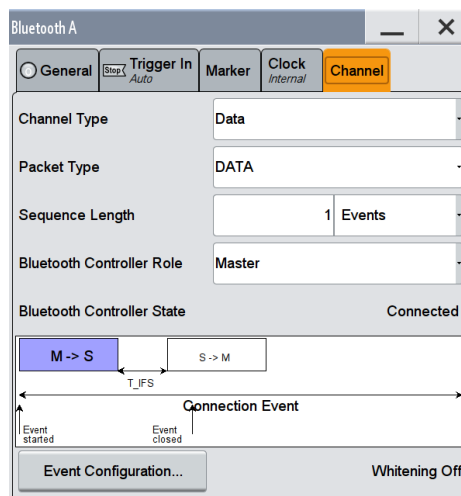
Bluetooth A

General

Stop Trigger In
Auto

Marker

Clock
Internal

Channel

Channel Type | Data

Packet Type | DATA

Sequence Length | 1 | Events

Bluetooth Controller Role | Master

Bluetooth Controller State | Connected

M -> S

S -> M

T_IFS

Connection Event

Event started

Event closed

Event Configuration...

Whitening Off